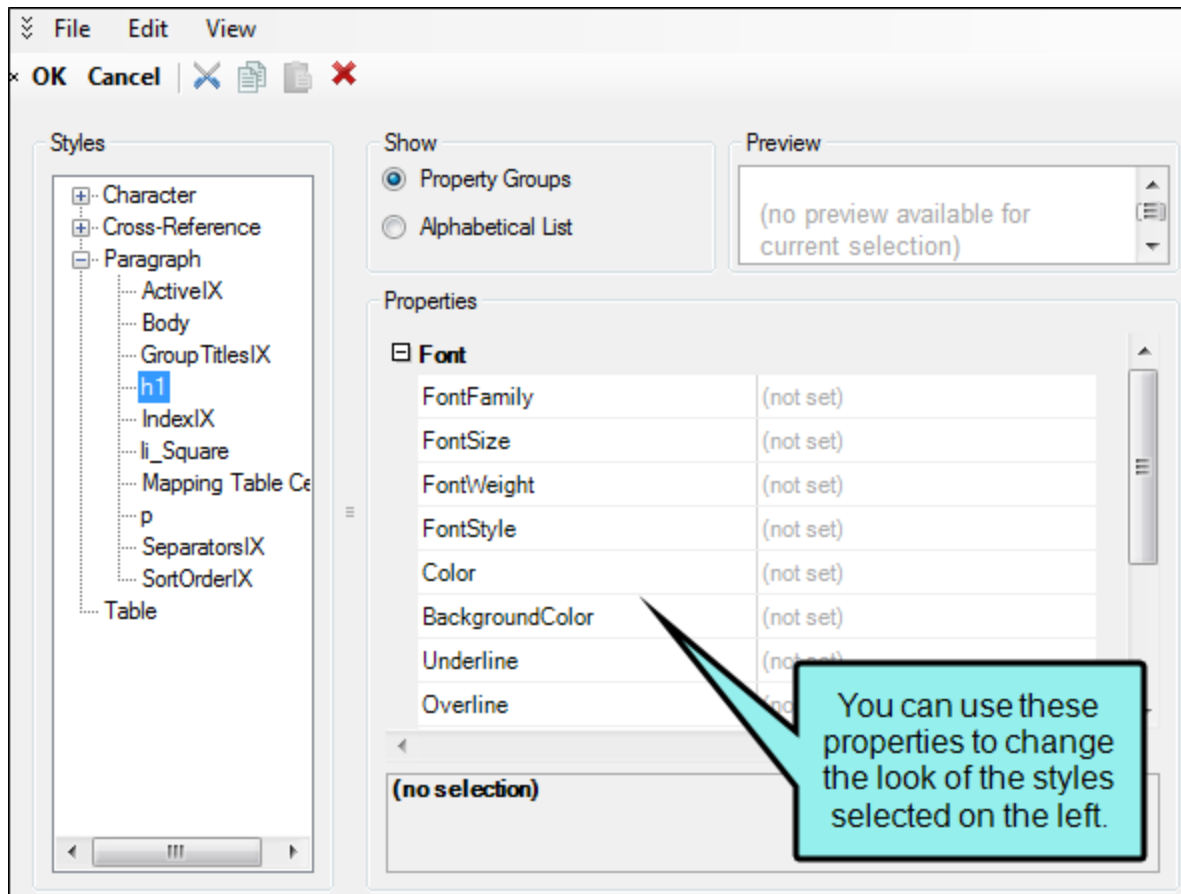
File Edit View

OK Cancel

Styles

Character
Cross-Reference
Paragraph
ActiveIX
Body
GroupTitlesIX
h1
IndexIX
li_Square
Mapping Table Ce
p
SeparatorsIX
SortOrderIX
Table

Show
Property Groups
Alphabetical List

Preview
(no preview available for current selection)

Properties

Font

| FontFamily | (not set) |
|---|---|
| FontSize | (not set) |
| FontWeight | (not set) |
| FontStyle | (not set) |
| Color | (not set) |
| BackgroundColor | (not set) |
| Underline | (not set) |
| Overline | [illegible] |

(no selection)

You can use these properties to change the look of the styles selected on the left.